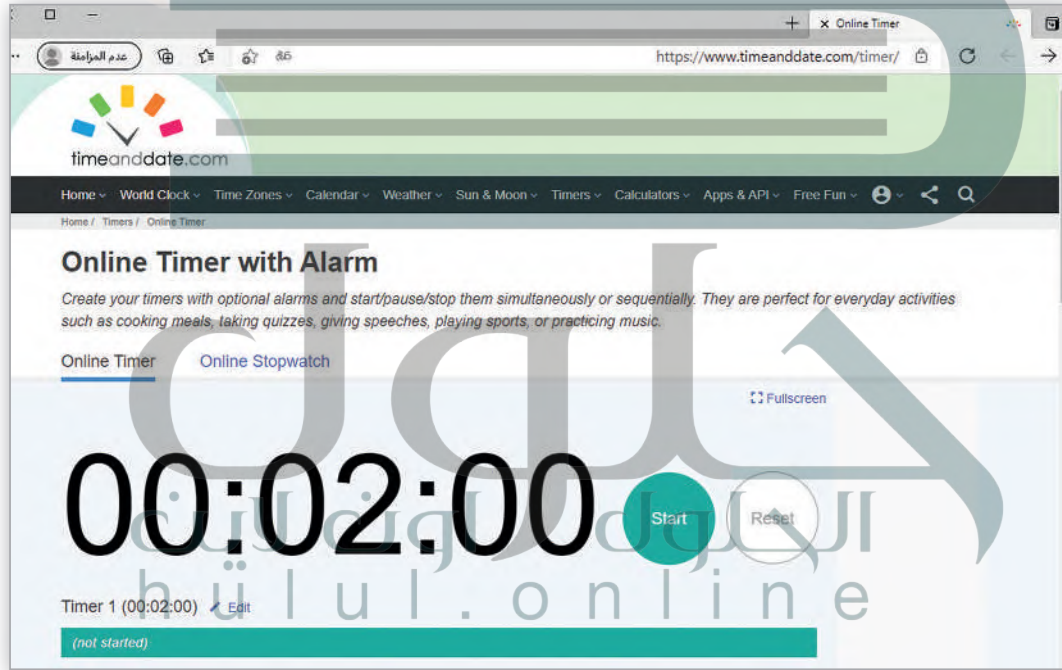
Online Timer

عدم المزامنة

https://www.timeanddate.com/timer/

timeanddate.com

Home World Clock Time Zones Calendar Weather Sun & Moon Timers Calculators Apps & API Free Fun

Home / Timers / Online Timer

Online Timer with Alarm

Create your timers with optional alarms and start/pause/stop them simultaneously or sequentially. They are perfect for everyday activities such as cooking meals, taking quizzes, giving speeches, playing sports, or practicing music.

Online Timer Online Stopwatch

Fullscreen

00:02:00

Start Reset

Timer 1 (00:02:00) Edit

(not started)

الحلول الوزارية
hulul.online